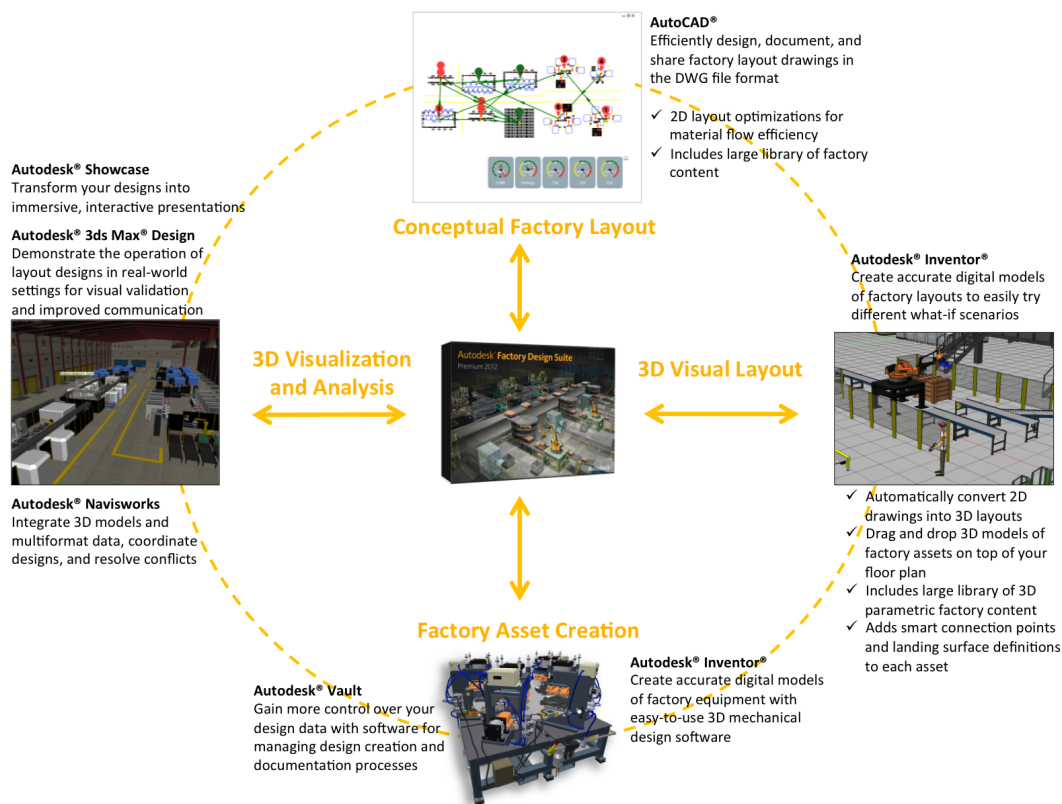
AutoCAD®
Efficiently design, document, and share factory layout drawings in the DWG file format

✓ 2D layout optimizations for material flow efficiency
✓ Includes large library of factory content

Conceptual Factory Layout

Autodesk® Showcase
Transform your designs into immersive, interactive presentations

Autodesk® 3ds Max® Design
Demonstrate the operation of layout designs in real-world settings for visual validation and improved communication

Autodesk® Inventor®
Create accurate digital models of factory layouts to easily try different what-if scenarios

3D Visualization and Analysis

Autodesk® Factory Design Suite
Premium 2012

3D Visual Layout

✓ Automatically convert 2D drawings into 3D layouts
✓ Drag and drop 3D models of factory assets on top of your floor plan
✓ Includes large library of 3D parametric factory content
✓ Adds smart connection points and landing surface definitions to each asset

Autodesk® Navisworks
Integrate 3D models and multiformat data, coordinate designs, and resolve conflicts

Factory Asset Creation

Autodesk® Vault
Gain more control over your design data with software for managing design creation and documentation processes

Autodesk® Inventor®
Create accurate digital models of factory equipment with easy-to-use 3D mechanical design software